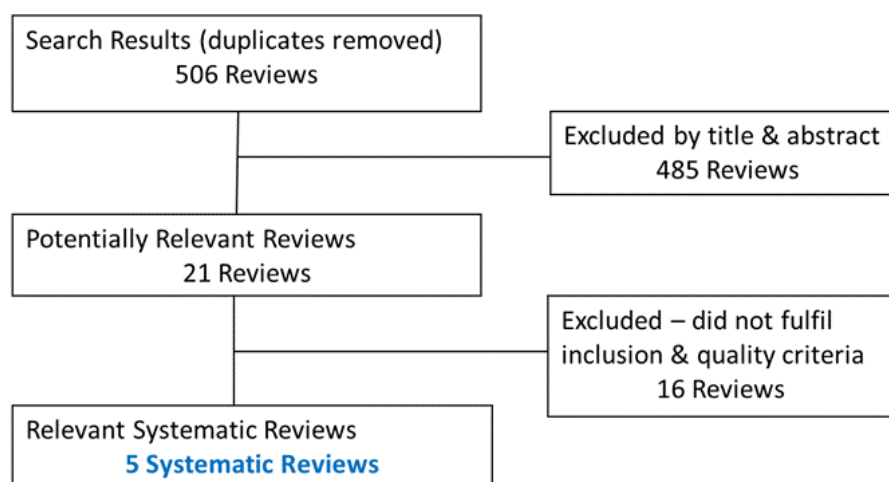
Search Results (duplicates removed)
506 Reviews

Excluded by title & abstract
485 Reviews

Potentially Relevant Reviews
21 Reviews

Excluded – did not fulfil inclusion & quality criteria
16 Reviews

Relevant Systematic Reviews
5 Systematic Reviews